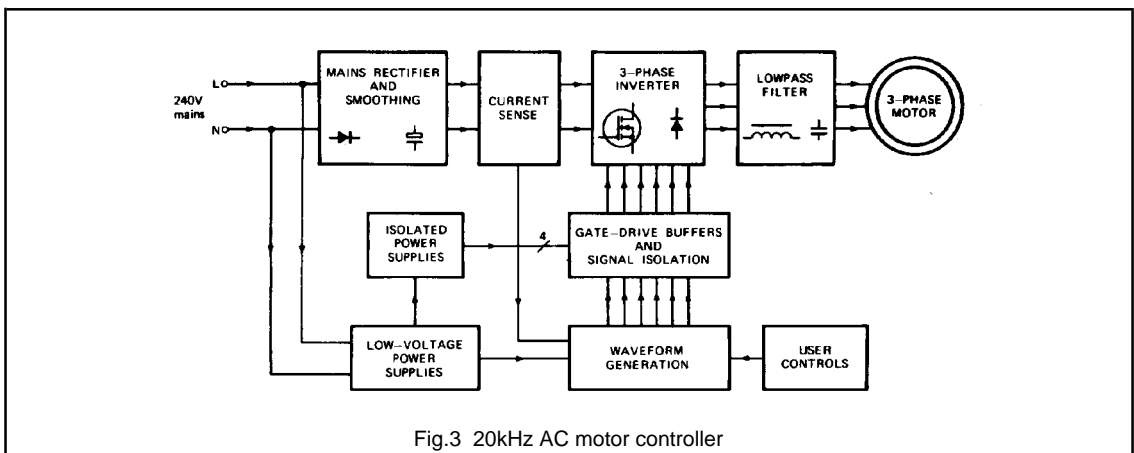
L
N
240V mains
MAINS RECTIFIER AND SMOOTHING
CURRENT SENSE
3-PHASE INVERTER
LOWPASS FILTER
3-PHASE MOTOR
ISOLATED POWER SUPPLIES
4
GATE-DRIVE BUFFERS AND SIGNAL ISOLATION
LOW-VOLTAGE POWER SUPPLIES
WAVEFORM GENERATION
USER CONTROLS

Fig.3 20kHz AC motor controller